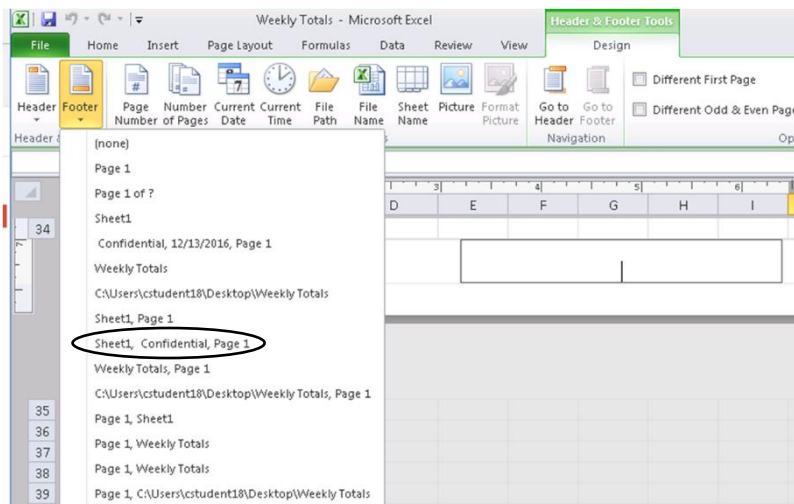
Weekly Totals - Microsoft Excel

Header & Footer Tools

File Home Insert Page Layout Formulas Data Review View Design

Header Footer Page Number Number of Pages Current Date Current Time File Path File Name Sheet Name Picture Format Picture Go to Header Go to Footer

Different First Page
Different Odd & Even Page

Header & Navigation Op

(none)
Page 1
Page 1 of ?
Sheet1
Confidential, 12/13/2016, Page 1
Weekly Totals
C:\Users\cstudent18\Desktop\Weekly Totals
Sheet1, Page 1
Sheet1, Confidential, Page 1
Weekly Totals, Page 1
C:\Users\cstudent18\Desktop\Weekly Totals, Page 1
Page 1, Sheet1
Page 1, Weekly Totals
Page 1, Weekly Totals
Page 1, C:\Users\cstudent18\Desktop\Weekly Totals

D E F G H I

3 4 5 6

34 35 36 37 38 39